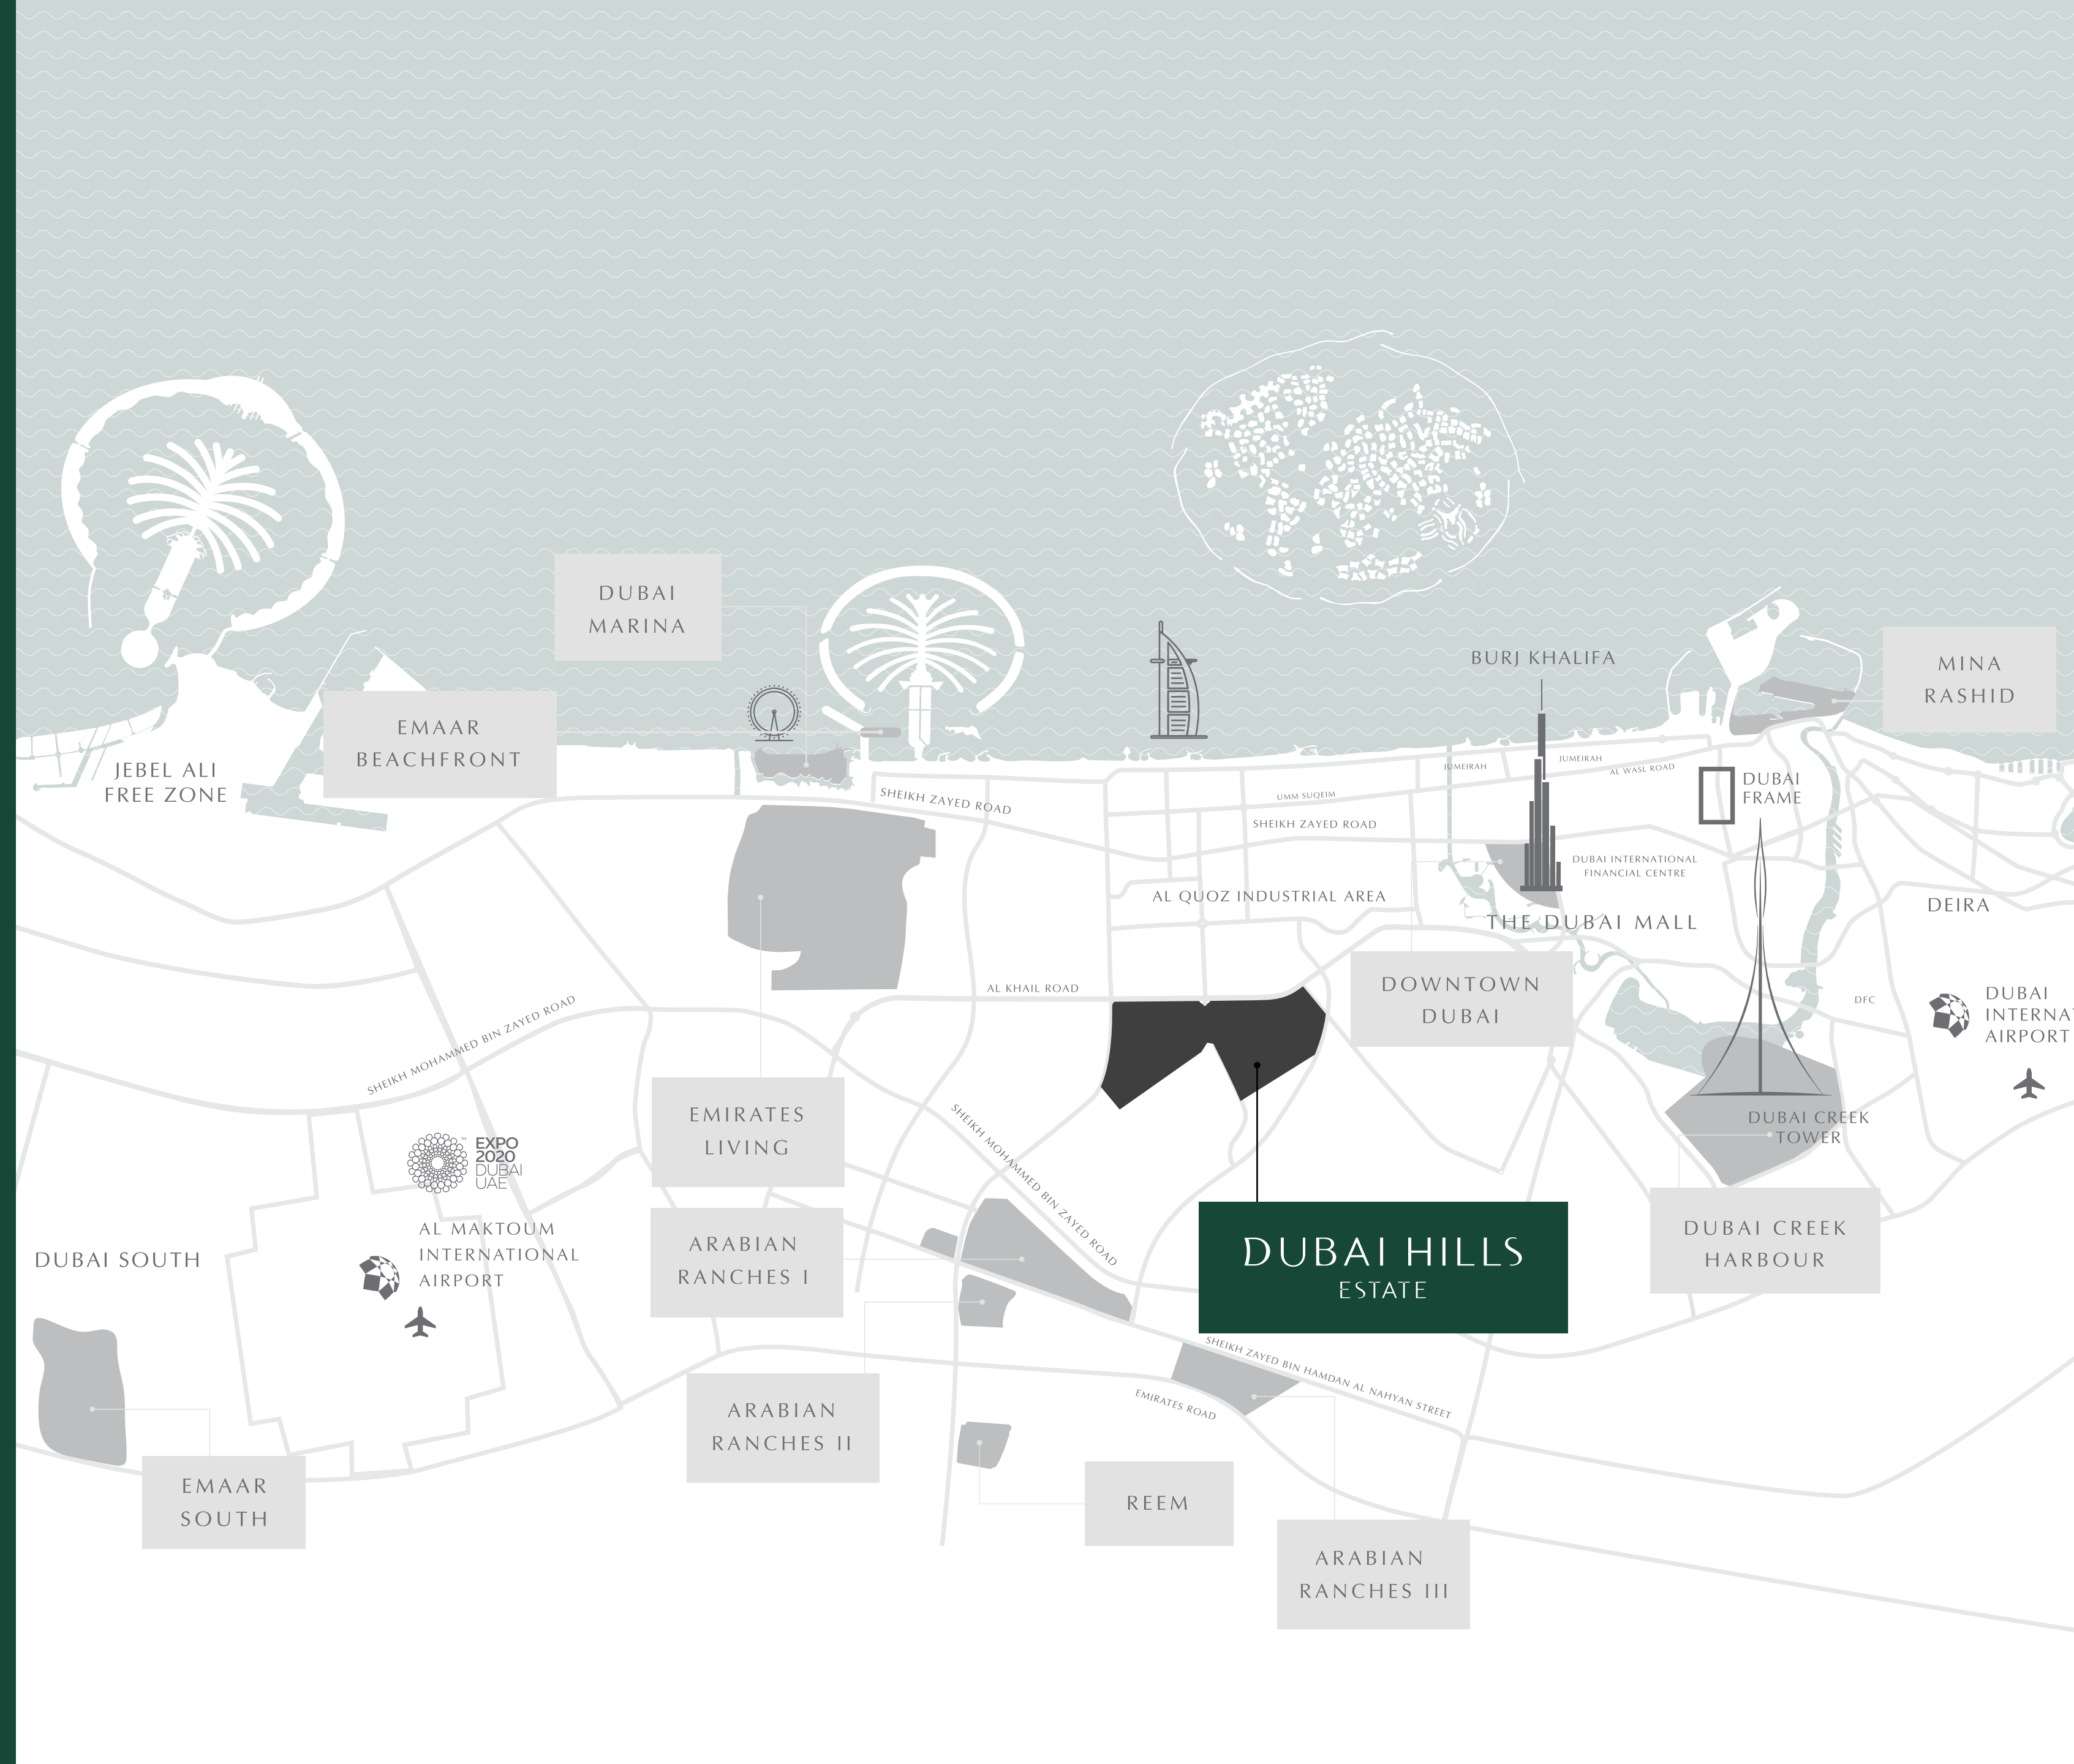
DUBAI MARINA

EMAAR BEACHFRONT

JEBEL ALI FREE ZONE

BURJ KHALIFA

MINA RASHID

JUMEIRAH

JUMEIRAH

AL WASL ROAD

UMM SUQEIM

SHEIKH ZAYED ROAD

SHEIKH ZAYED ROAD

DUBAI FRAME

DUBAI INTERNATIONAL FINANCIAL CENTRE

AL QUOZ INDUSTRIAL AREA

THE DUBAI MALL

DEIRA

AL KHAIL ROAD

DOWNTOWN DUBAI

DFC

DUBAI INTERNA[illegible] AIRPORT

SHEIKH MOHAMMED BIN ZAYED ROAD

EMIRATES LIVING

EXPO 2020 DUBAI UAE

SHEIKH MOHAMMED BIN ZAYED ROAD

DUBAI CREEK TOWER

AL MAKTOUM INTERNATIONAL AIRPORT

DUBAI SOUTH

ARABIAN RANCHES I

DUBAI HILLS ESTATE

DUBAI CREEK HARBOUR

SHEIKH ZAYED BIN HAMDAN AL NAHYAN STREET

EMIRATES ROAD

ARABIAN RANCHES II

EMAAR SOUTH

REEM

ARABIAN RANCHES III